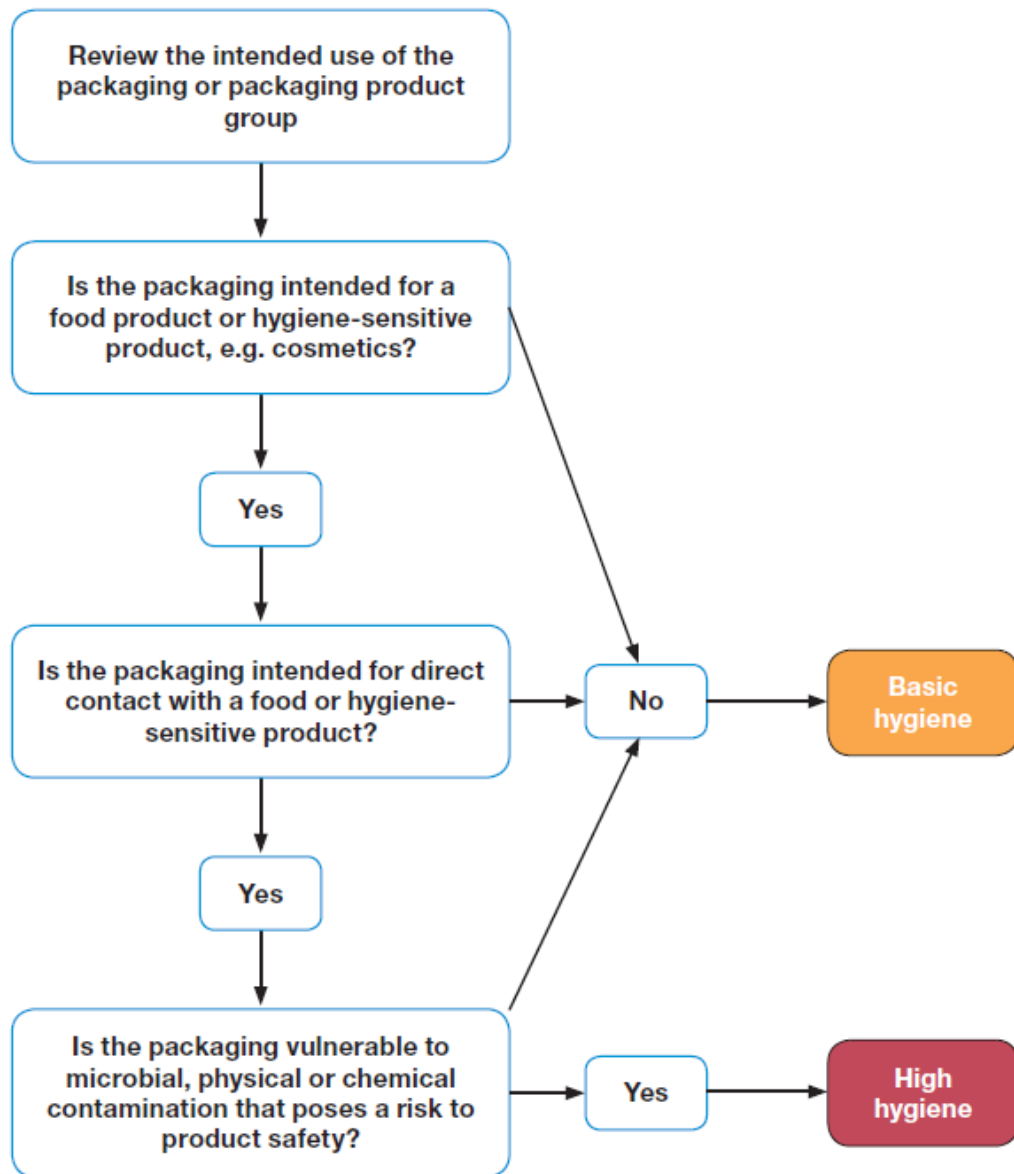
Review the intended use of the packaging or packaging product group

Is the packaging intended for a food product or hygiene-sensitive product, e.g. cosmetics?

Yes

Is the packaging intended for direct contact with a food or hygiene-sensitive product?

No

Basic hygiene

Yes

Is the packaging vulnerable to microbial, physical or chemical contamination that poses a risk to product safety?

Yes

High hygiene